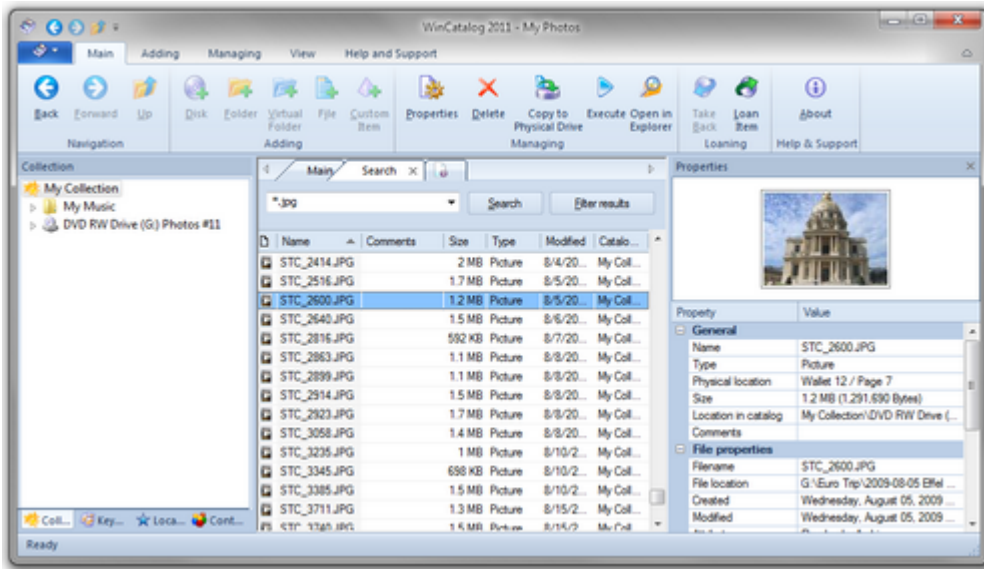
WinCatalog 2011 - My Photos

Main Adding Managing View Help and Support

Back Forward Up
Navigation
Disk Folder Virtual Folder File Custom Item
Adding
Properties Delete Copy to Physical Drive Execute Open in Explorer
Managing
Take Back Loan Item
Loaning
About
Help & Support

Collection
My Collection
My Music
DVD RW Drive (G:) Photos #11

Coll... Key... Loca... Cont...

Main Search

*.jpg
Search Filter results

| Name | Comments | Size | Type | Modified | Catalo... |
|---|---|---|---|---|---|
| STC_2414.JPG | | 2 MB | Picture | 8/4/20... | My Coll... |
| STC_2516.JPG | | 1.7 MB | Picture | 8/5/20... | My Coll... |
| STC_2600.JPG | | 1.2 MB | Picture | 8/5/20... | My Coll... |
| STC_2640.JPG | | 1.5 MB | Picture | 8/6/20... | My Coll... |
| STC_2816.JPG | | 592 KB | Picture | 8/7/20... | My Coll... |
| STC_2863.JPG | | 1.1 MB | Picture | 8/8/20... | My Coll... |
| STC_2899.JPG | | 1.1 MB | Picture | 8/8/20... | My Coll... |
| STC_2914.JPG | | 1.5 MB | Picture | 8/8/20... | My Coll... |
| STC_2923.JPG | | 1.7 MB | Picture | 8/8/20... | My Coll... |
| STC_3058.JPG | | 1.4 MB | Picture | 8/8/20... | My Coll... |
| STC_3235.JPG | | 1 MB | Picture | 8/10/2... | My Coll... |
| STC_3345.JPG | | 698 KB | Picture | 8/10/2... | My Coll... |
| STC_3385.JPG | | 1.5 MB | Picture | 8/10/2... | My Coll... |
| STC_3711.JPG | | 1.3 MB | Picture | 8/15/2... | My Coll... |
| STC_3740.JPG | | 1.5 MB | Picture | 8/15/2... | My Coll... |

Properties

| Property | Value |
|---|---|
| General | |
| Name | STC_2600.JPG |
| Type | Picture |
| Physical location | Wallet 12 / Page 7 |
| Size | 1.2 MB (1,291,690 Bytes) |
| Location in catalog | My Collection\DVD RW Drive (... |
| Comments | |
| File properties | |
| Filename | STC_2600.JPG |
| File location | G:\Euro Trip\2009-08-05 Effel ... |
| Created | Wednesday, August 05, 2009 ... |
| Modified | Wednesday, August 05, 2009 ... |

Ready